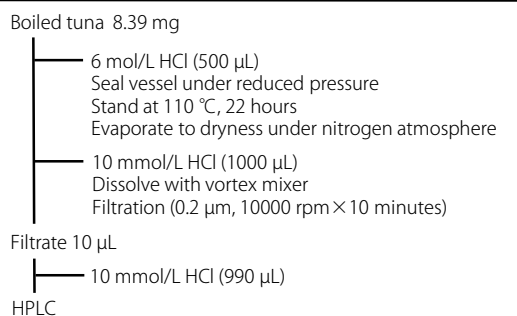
Boiled tuna 8.39 mg

6 mol/L HCl (500 μL)
Seal vessel under reduced pressure
Stand at 110 ℃, 22 hours
Evaporate to dryness under nitrogen atmosphere

10 mmol/L HCl (1000 μL)
Dissolve with vortex mixer
Filtration (0.2 μm, 10000 rpm × 10 minutes)

Filtrate 10 μL

10 mmol/L HCl (990 μL)

HPLC